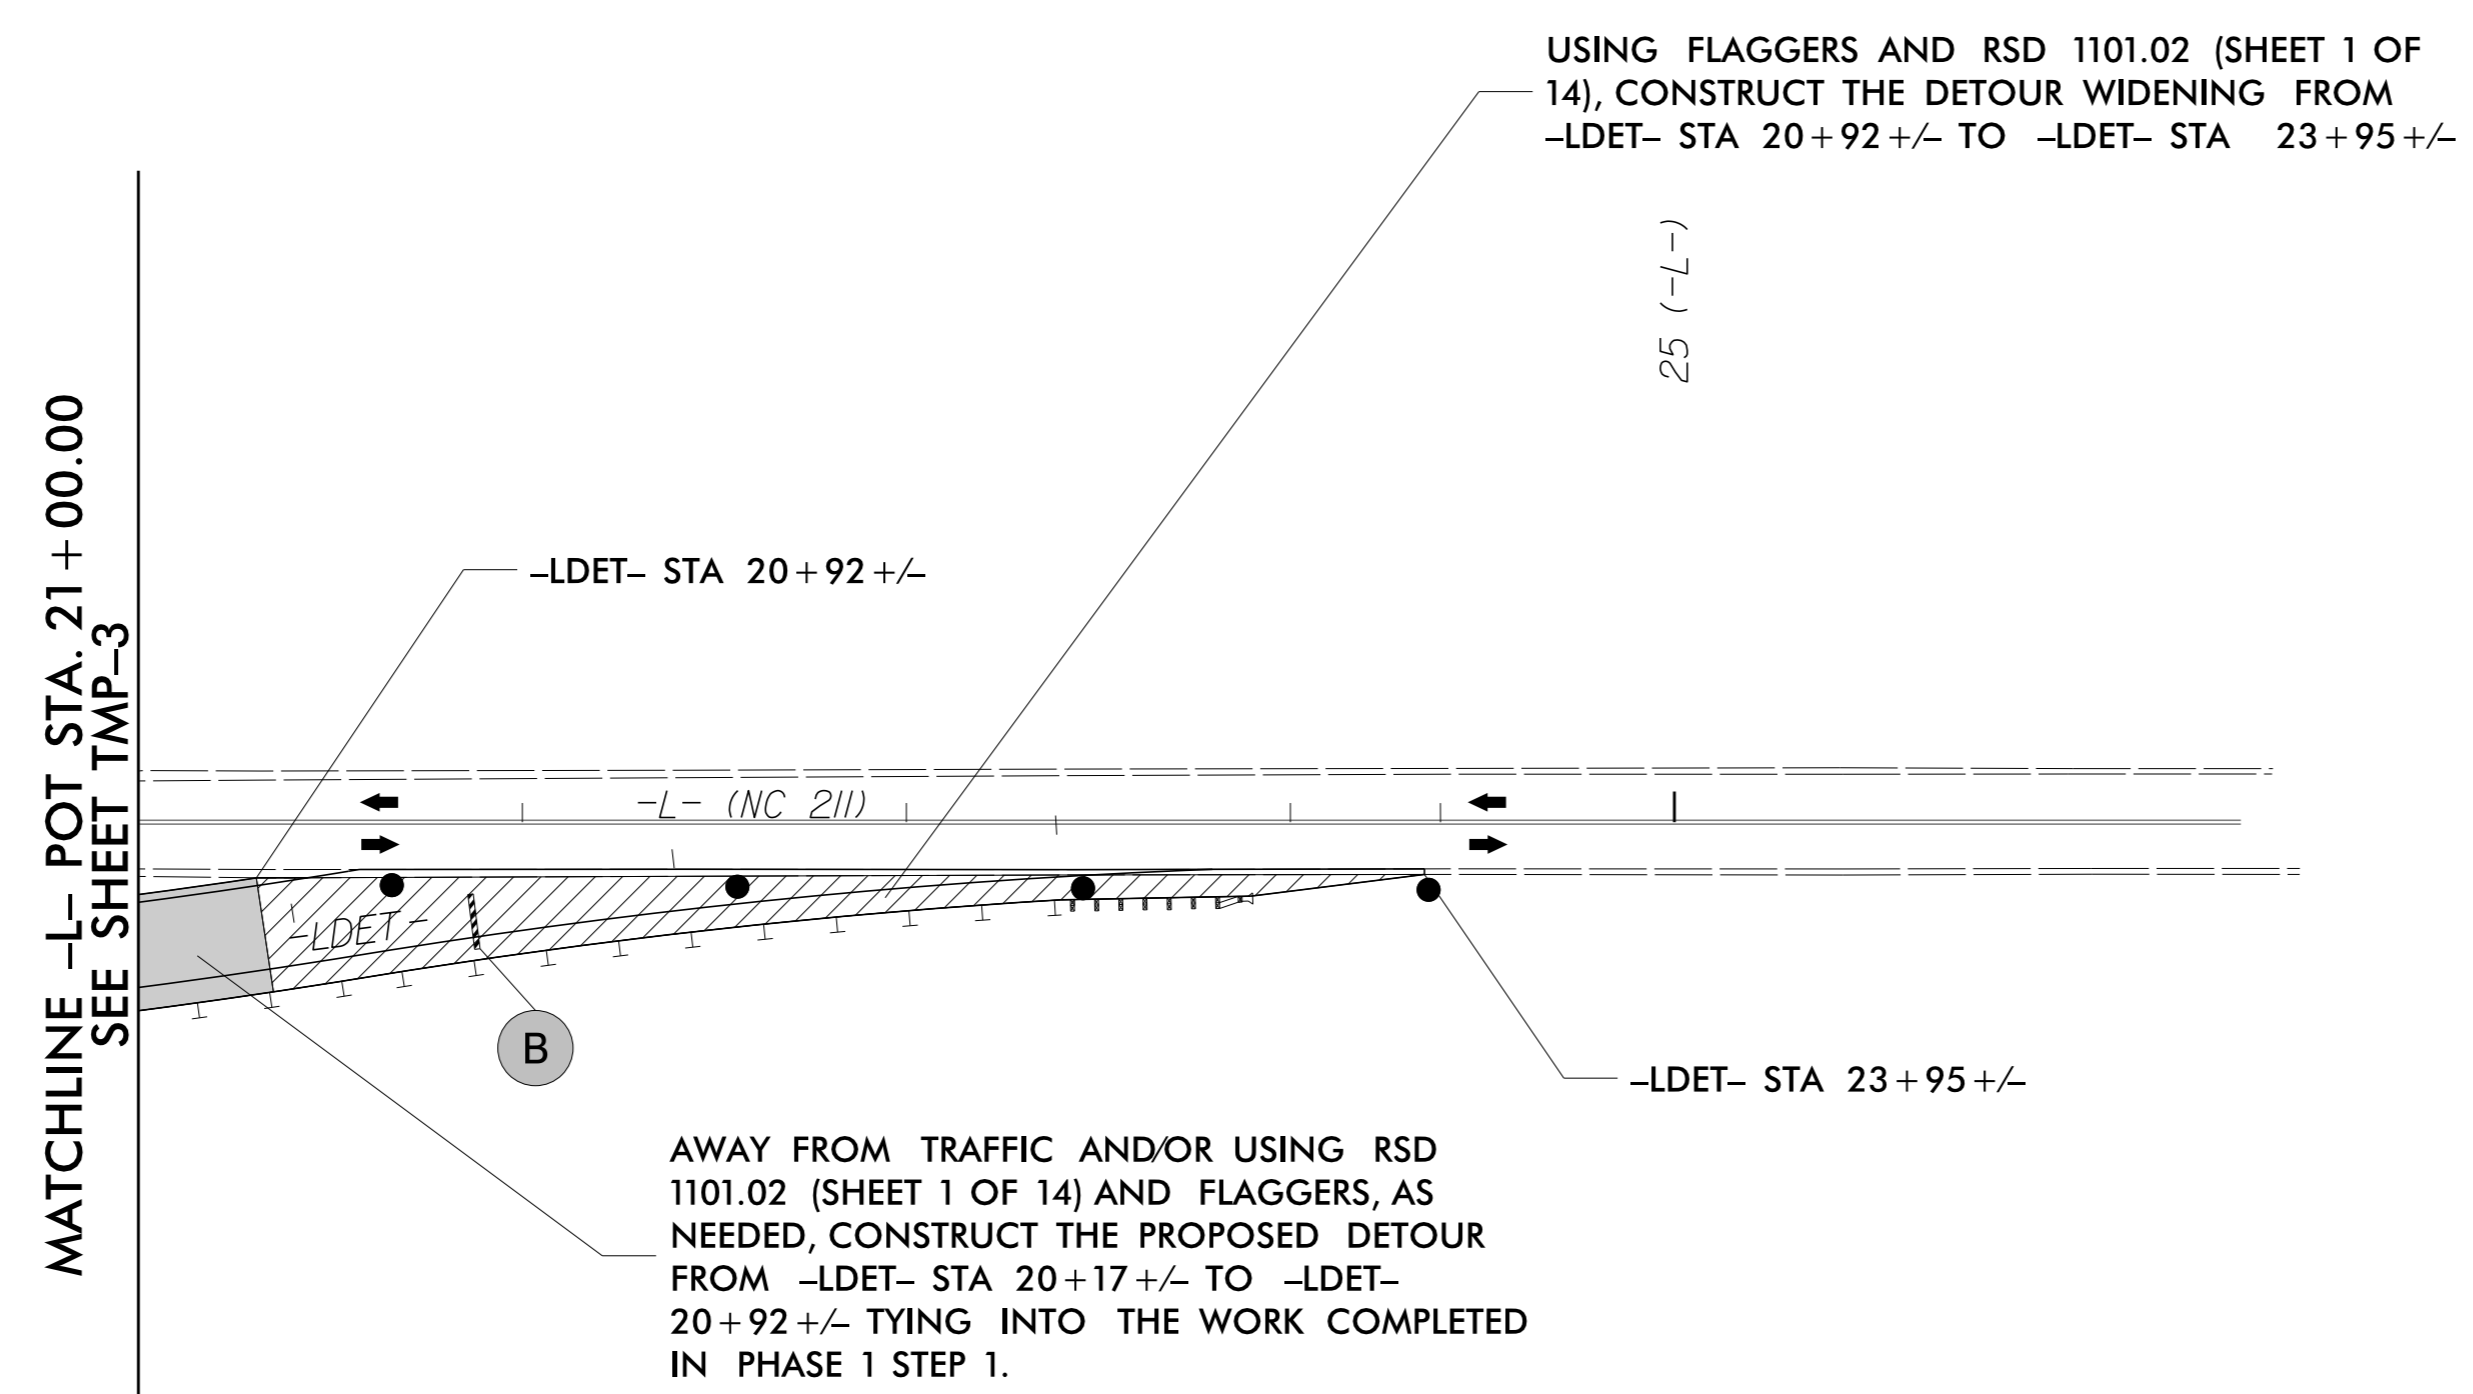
USING FLAGGERS AND RSD 1101.02 (SHEET 1 OF 14), CONSTRUCT THE DETOUR WIDENING FROM –LDET– STA 20+92+/– TO –LDET– STA 23+95+/–

25 (–L–)

MATCHLINE –L– POT STA. 21+00.00
SEE SHEET TMP–3

–LDET– STA 20+92+/–

–L– (NC 211)

–LDET–

B

–LDET– STA 23+95+/–

AWAY FROM TRAFFIC AND/OR USING RSD 1101.02 (SHEET 1 OF 14) AND FLAGGERS, AS NEEDED, CONSTRUCT THE PROPOSED DETOUR FROM –LDET– STA 20+17+/– TO –LDET– 20+92+/– TYING INTO THE WORK COMPLETED IN PHASE 1 STEP 1.